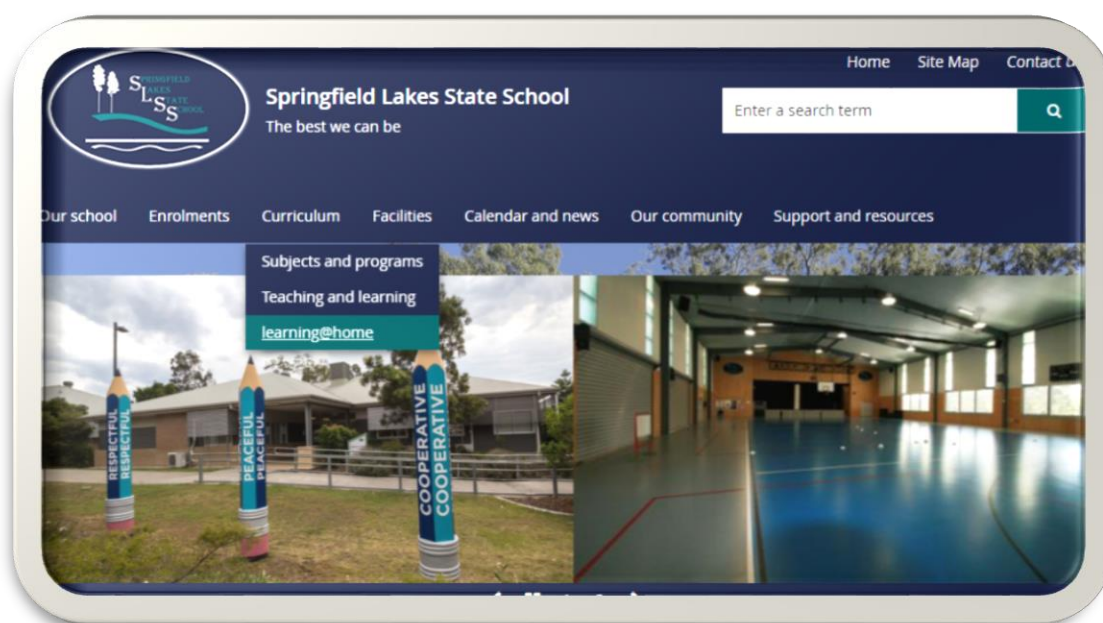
Home Site Map Contact u

SPRINGFIELD LAKES STATE SCHOOL
SLSS

Springfield Lakes State School
The best we can be

Enter a search term

Our school Enrolments Curriculum Facilities Calendar and news Our community Support and resources

Subjects and programs
Teaching and learning
learning@home

RESPECTFUL RESPECTFUL
PEACEFUL PEACEFUL
COOPERATIVE COOPERATIVE